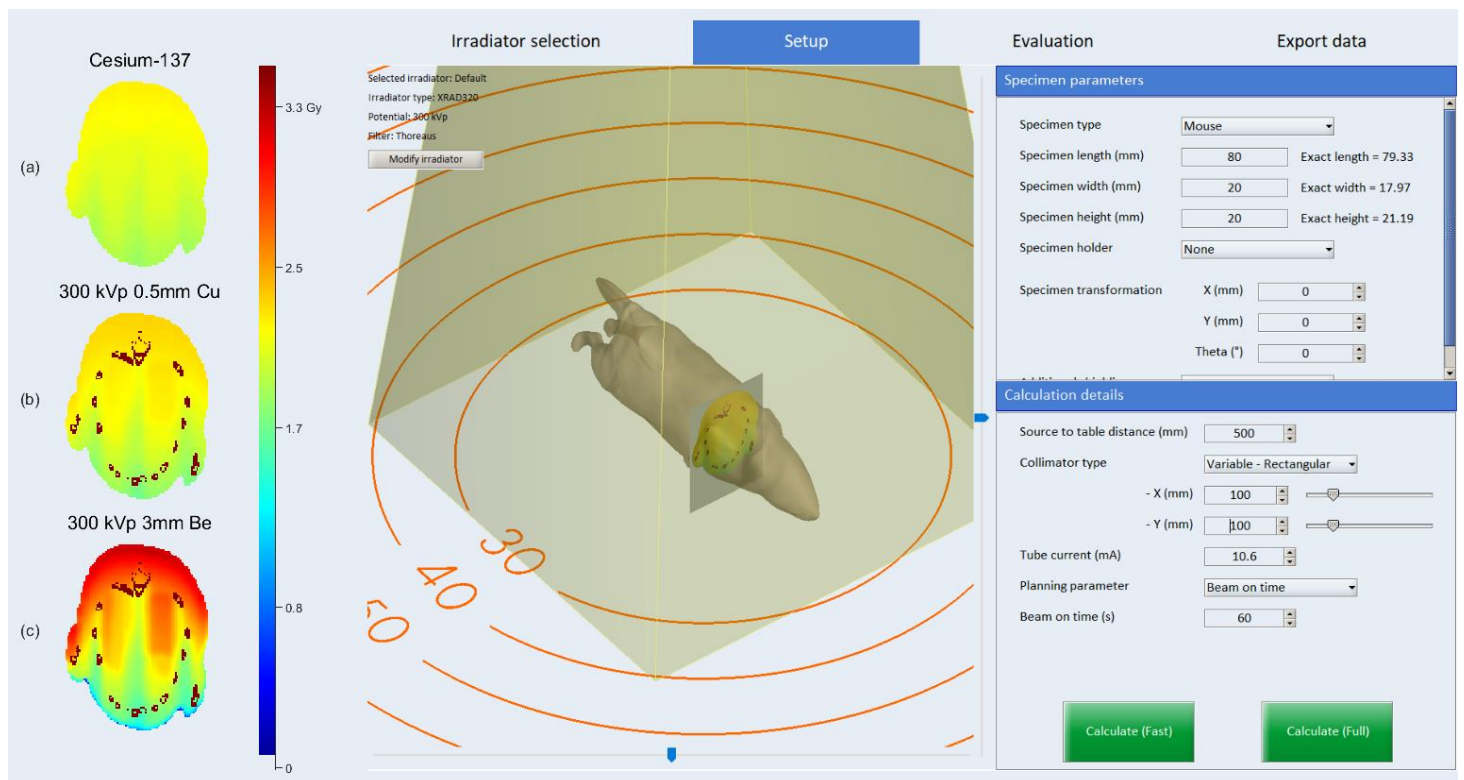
Cesium-137

(a)

300 kVp 0.5mm Cu

(b)

300 kVp 3mm Be

(c)

3.3 Gy
2.5
1.7
0.8
0

Irradiator selection | Setup | Evaluation | Export data

Selected irradiator: Default
Irradiator type: XRAD320
Potential: 300 kVp
Filter: Thoreaus
Modify irradiator

30
40
50

Specimen parameters

Specimen type: Mouse
Specimen length (mm): 80 Exact length = 79.33
Specimen width (mm): 20 Exact width = 17.97
Specimen height (mm): 20 Exact height = 21.19
Specimen holder: None

Specimen transformation X (mm) 0
Y (mm) 0
Theta (°) 0

Calculation details

Source to table distance (mm): 500
Collimator type: Variable - Rectangular
- X (mm): 100
- Y (mm): 100
Tube current (mA): 10.6
Planning parameter: Beam on time
Beam on time (s): 60

Calculate (Fast)
Calculate (Full)